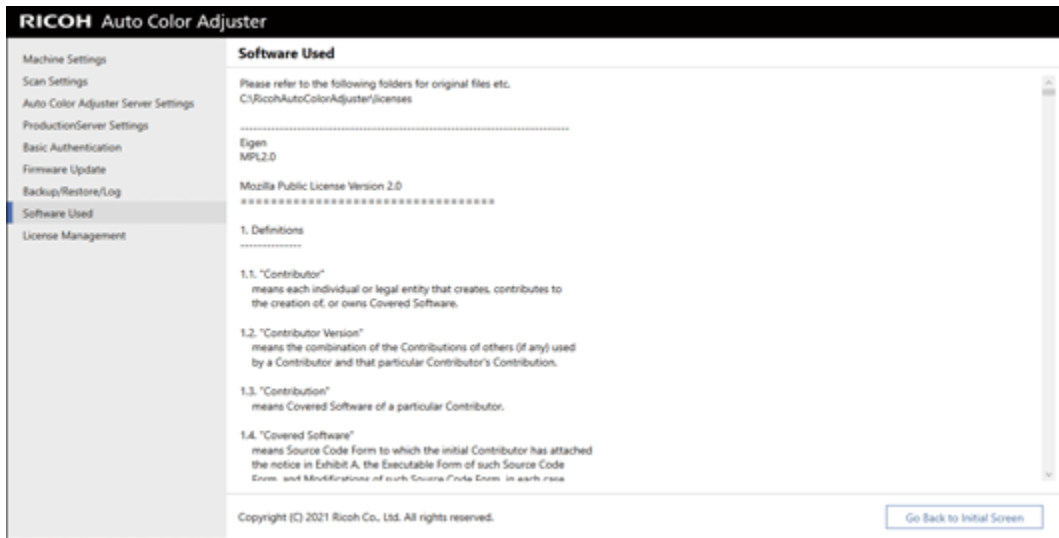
RICOH Auto Color Adjuster

Machine Settings
Scan Settings
Auto Color Adjuster Server Settings
ProductionServer Settings
Basic Authentication
Firmware Update
Backup/Restore/Log
Software Used
License Management

Software Used

Please refer to the following folders for original files etc.
C:\RicohAutoColorAdjuster\licenses

------------------------------------------------------------------------

Eigen
MPL2.0

Mozilla Public License Version 2.0
==================================

1. Definitions
--------------

1.1. "Contributor"
means each individual or legal entity that creates, contributes to the creation of, or owns Covered Software.

1.2. "Contributor Version"
means the combination of the Contributions of others (if any) used by a Contributor and that particular Contributor's Contribution.

1.3. "Contribution"
means Covered Software of a particular Contributor.

1.4. "Covered Software"
means Source Code Form to which the initial Contributor has attached the notice in Exhibit A, the Executable Form of such Source Code Form, and Modifications of such Source Code Form, in each case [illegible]

Copyright (C) 2021 Ricoh Co., Ltd. All rights reserved.

Go Back to Initial Screen